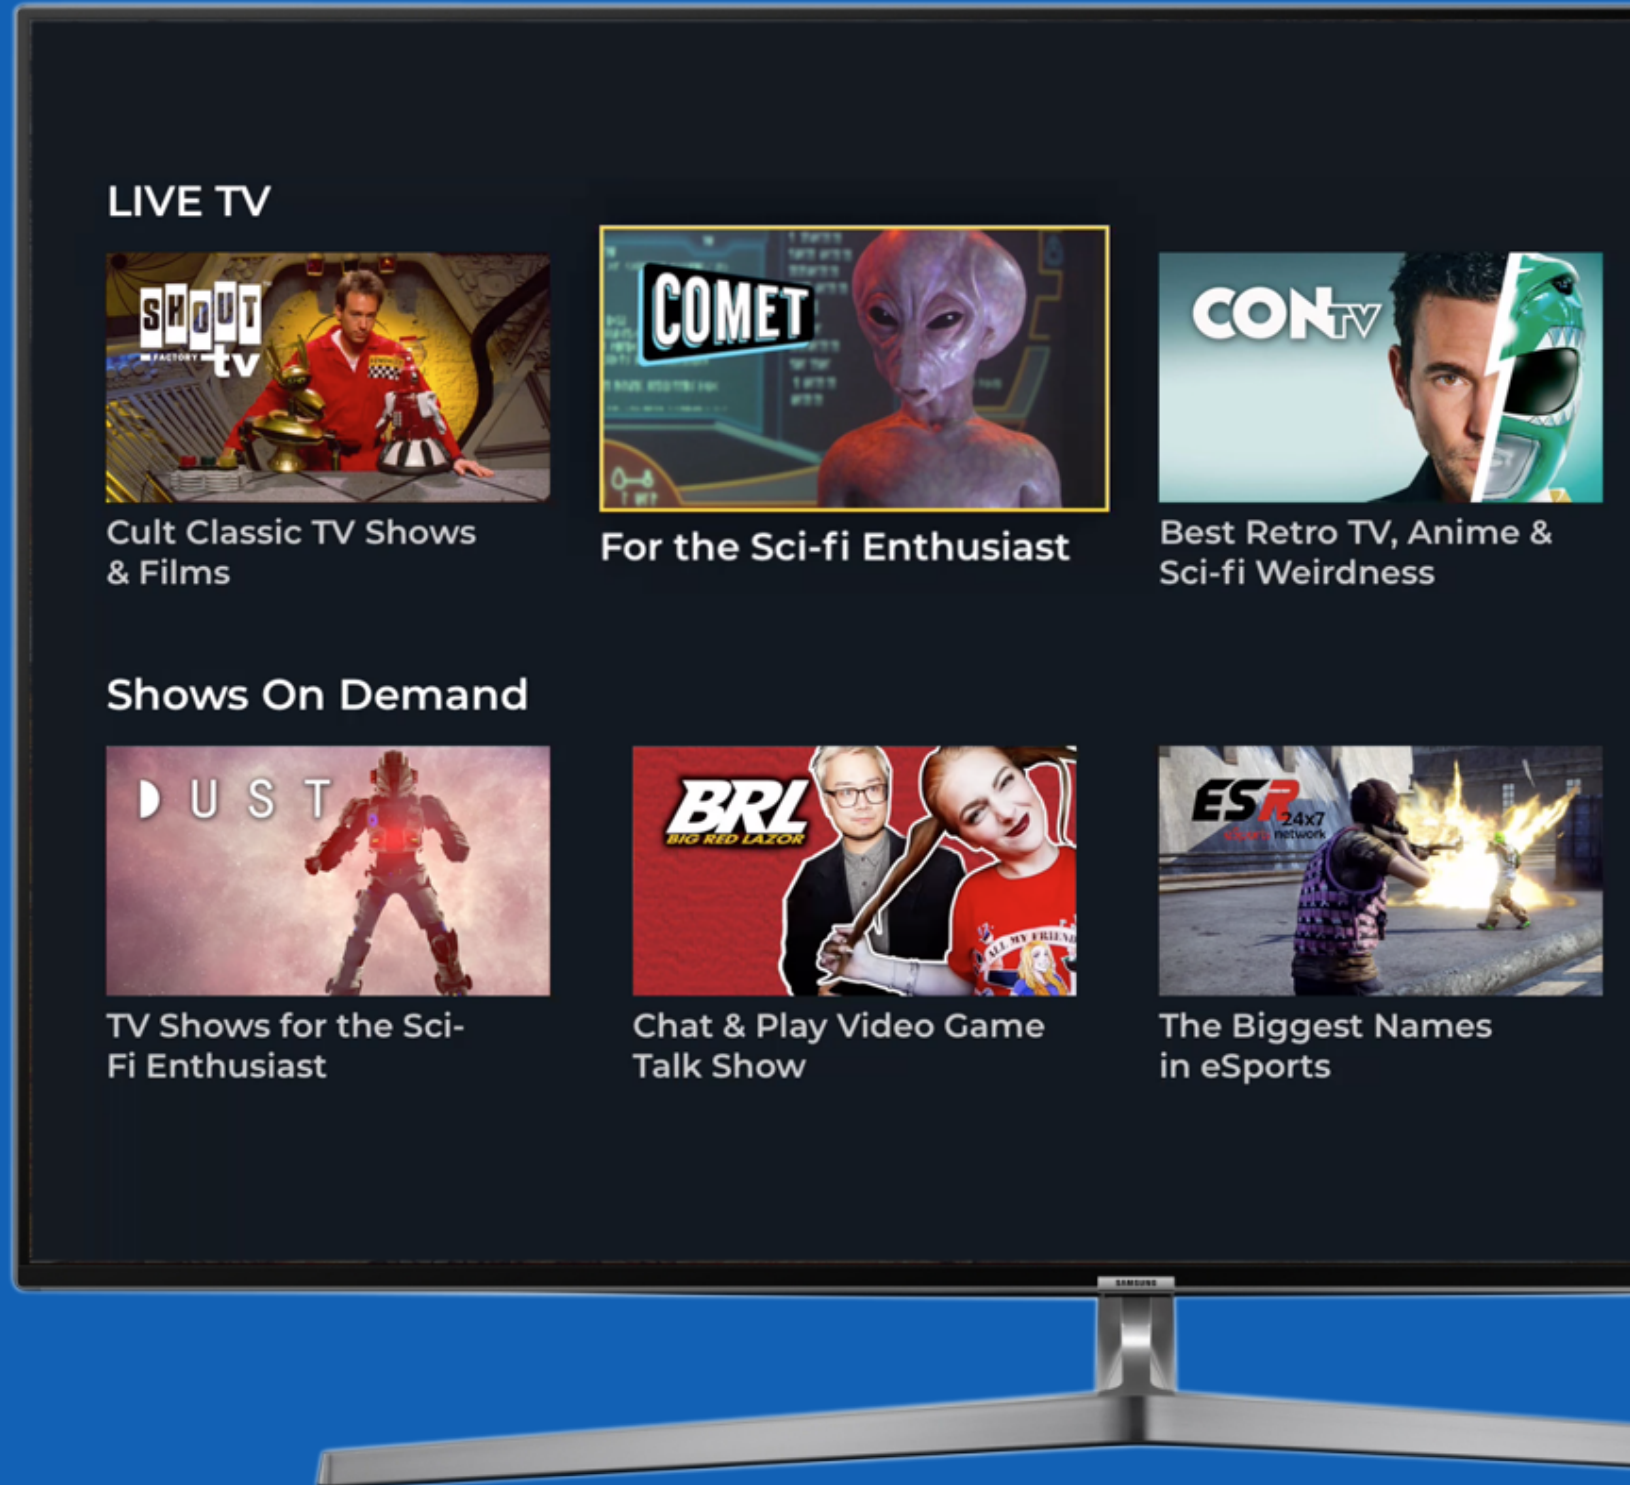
LIVE TV

SHOUT FACTORY tv

Cult Classic TV Shows & Films

COMET

For the Sci-fi Enthusiast

CONtv

Best Retro TV, Anime & Sci-fi Weirdness

Shows On Demand

DUST

TV Shows for the Sci-Fi Enthusiast

BRL BIG RED LAZOR

Chat & Play Video Game Talk Show

ESR 24x7 esports network

The Biggest Names in eSports

SAMSUNG